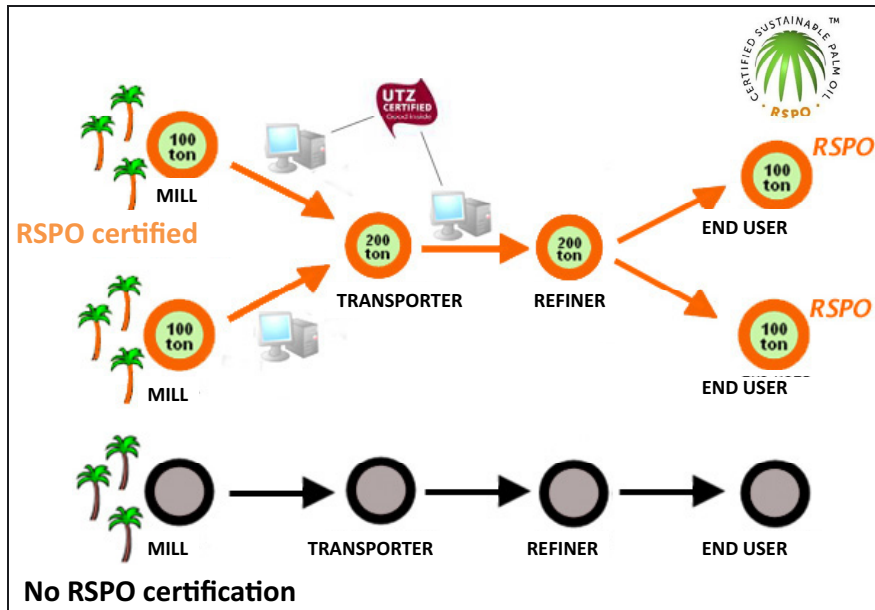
CERTIFIED SUSTAINABLE PALM OIL ™
RSPO

UTZ CERTIFIED Good inside

100 ton
MILL

RSPO certified

200 ton
TRANSPORTER

200 ton
REFINER

100 ton
RSPO
END USER

100 ton
MILL

100 ton
RSPO
END USER

MILL
TRANSPORTER
REFINER
END USER

No RSPO certification